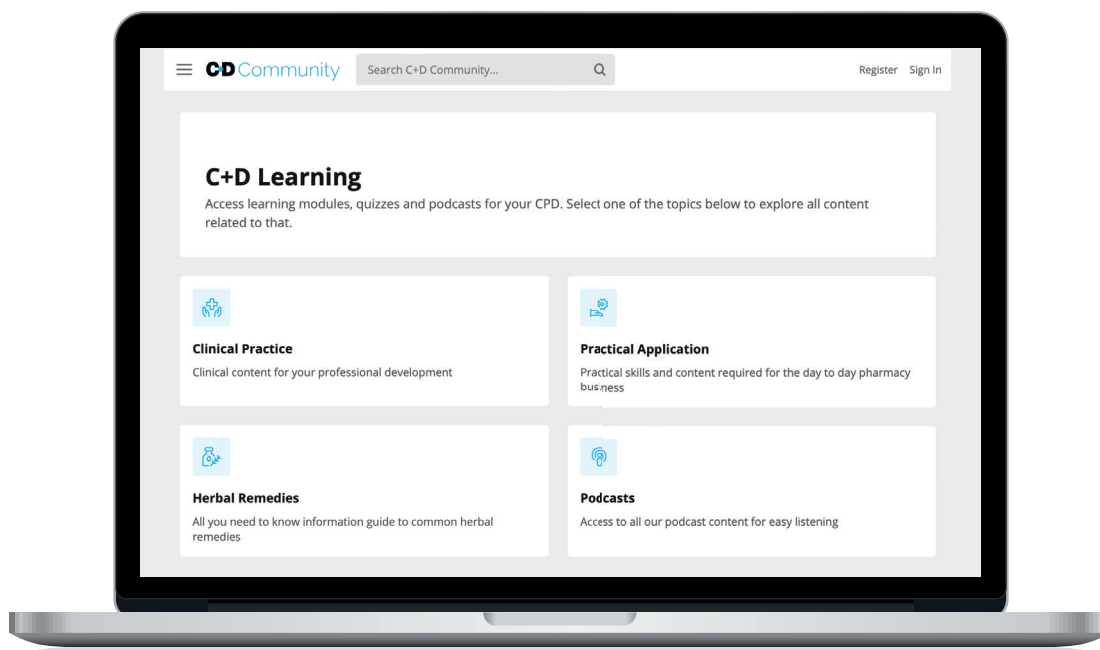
C+D Community

Search C+D Community...

Register Sign In

C+D Learning

Access learning modules, quizzes and podcasts for your CPD. Select one of the topics below to explore all content related to that.

Clinical Practice

Clinical content for your professional development

Practical Application

Practical skills and content required for the day to day pharmacy business

Herbal Remedies

All you need to know information guide to common herbal remedies

Podcasts

Access to all our podcast content for easy listening